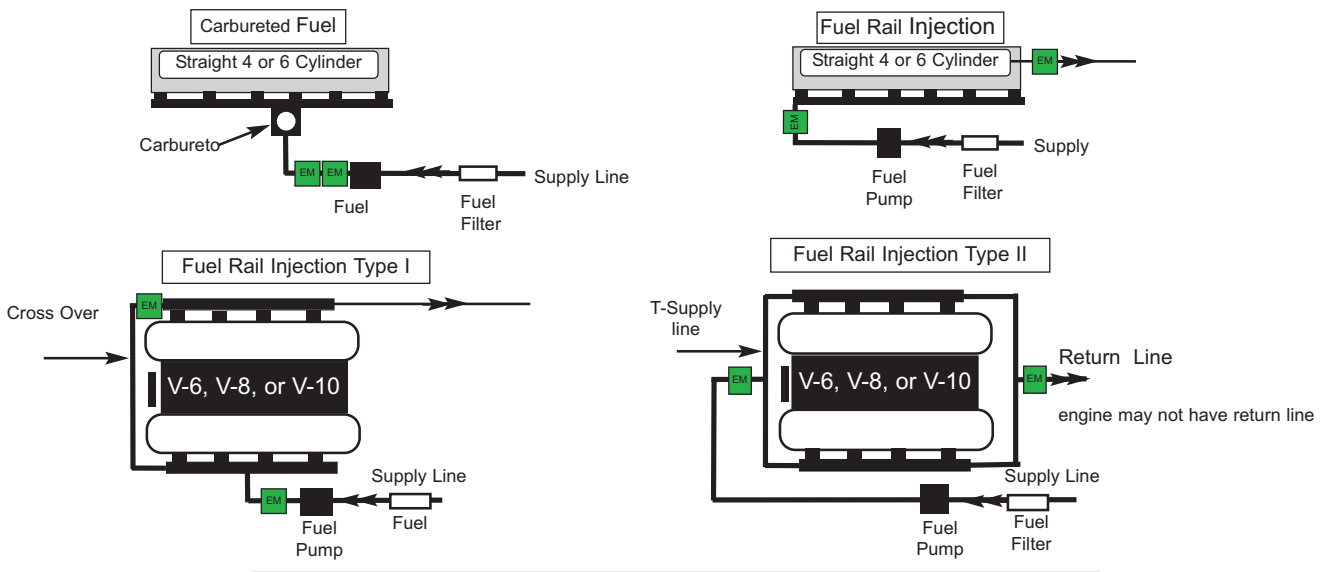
Carbureted Fuel

Straight 4 or 6 Cylinder

Carbureto

EM EM

Fuel

Fuel Filter

Supply Line

Fuel Rail Injection

Straight 4 or 6 Cylinder

EM

EM

Fuel Pump

Fuel Filter

Supply

Fuel Rail Injection Type I

Cross Over

EM

V-6, V-8, or V-10

EM

Fuel Pump

Supply Line

Fuel

Fuel Rail Injection Type II

T-Supply line

EM

V-6, V-8, or V-10

EM

Return Line

engine may not have return line

Supply Line

Fuel Pump

Fuel Filter